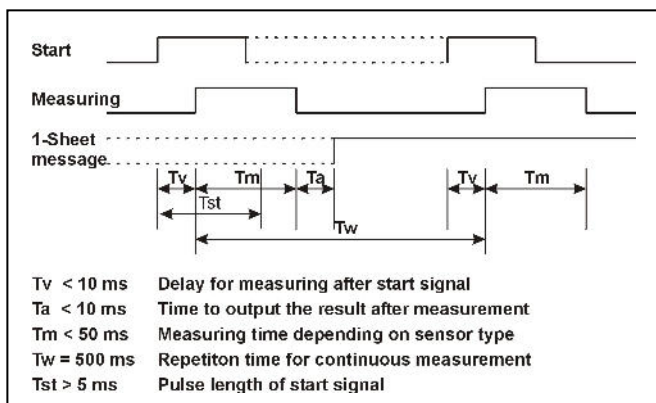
Start

Measuring

1-Sheet message

Tv Tm Ta Tv Tm

Tst

Tw

Tv < 10 ms Delay for measuring after start signal
Ta < 10 ms Time to output the result after measurement
Tm < 50 ms Measuring time depending on sensor type
Tw = 500 ms Repetiton time for continuous measurement
Tst > 5 ms Pulse length of start signal